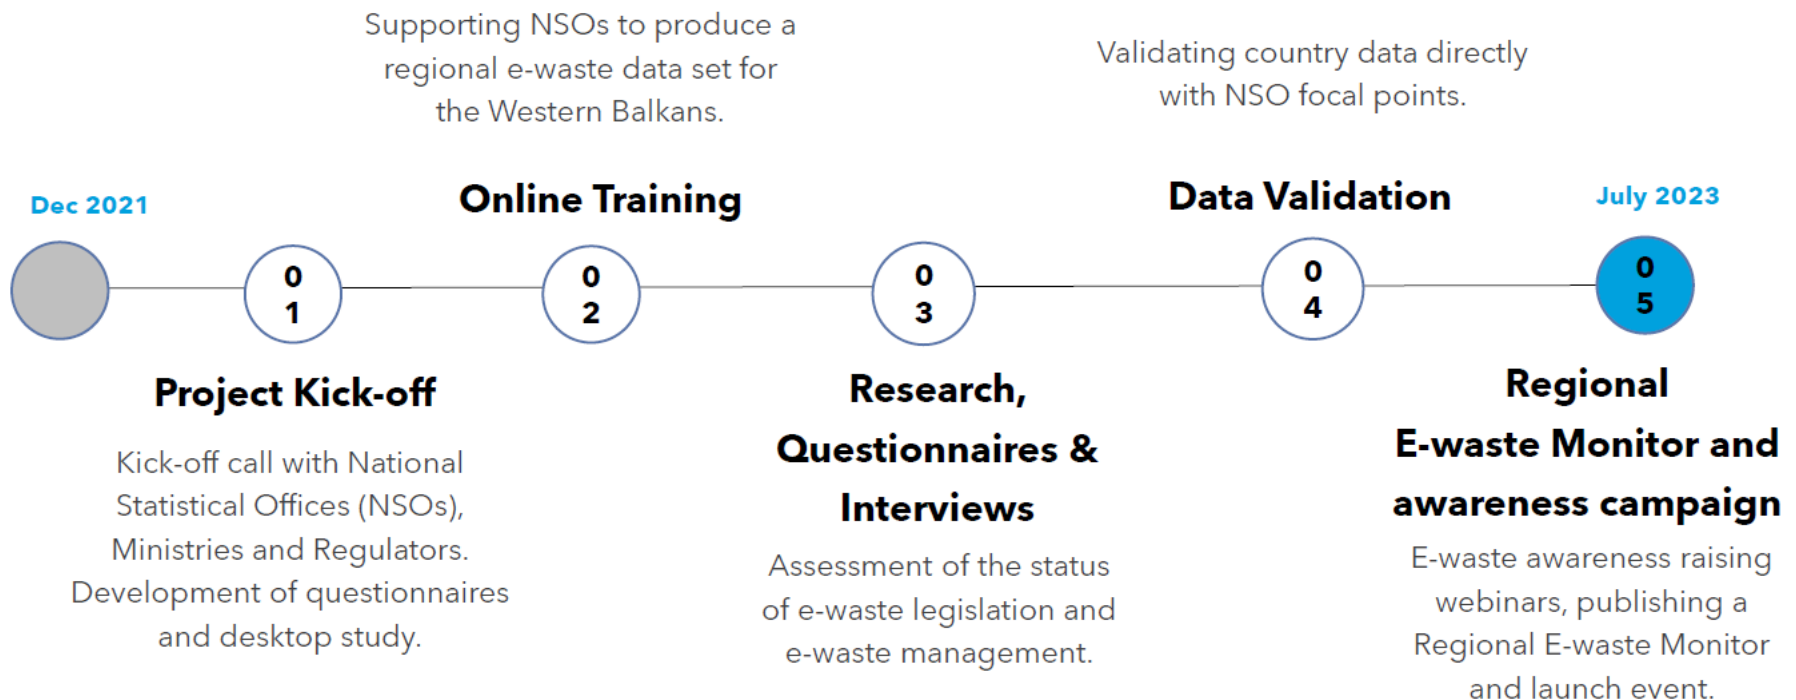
Supporting NSOs to produce a regional e-waste data set for the Western Balkans.

Validating country data directly with NSO focal points.

Dec 2021

Online Training

Data Validation

July 2023

0
1

0
2

0
3

0
4

0
5

Project Kick-off

Kick-off call with National Statistical Offices (NSOs), Ministries and Regulators. Development of questionnaires and desktop study.

Research, Questionnaires & Interviews

Assessment of the status of e-waste legislation and e-waste management.

Regional E-waste Monitor and awareness campaign

E-waste awareness raising webinars, publishing a Regional E-waste Monitor and launch event.